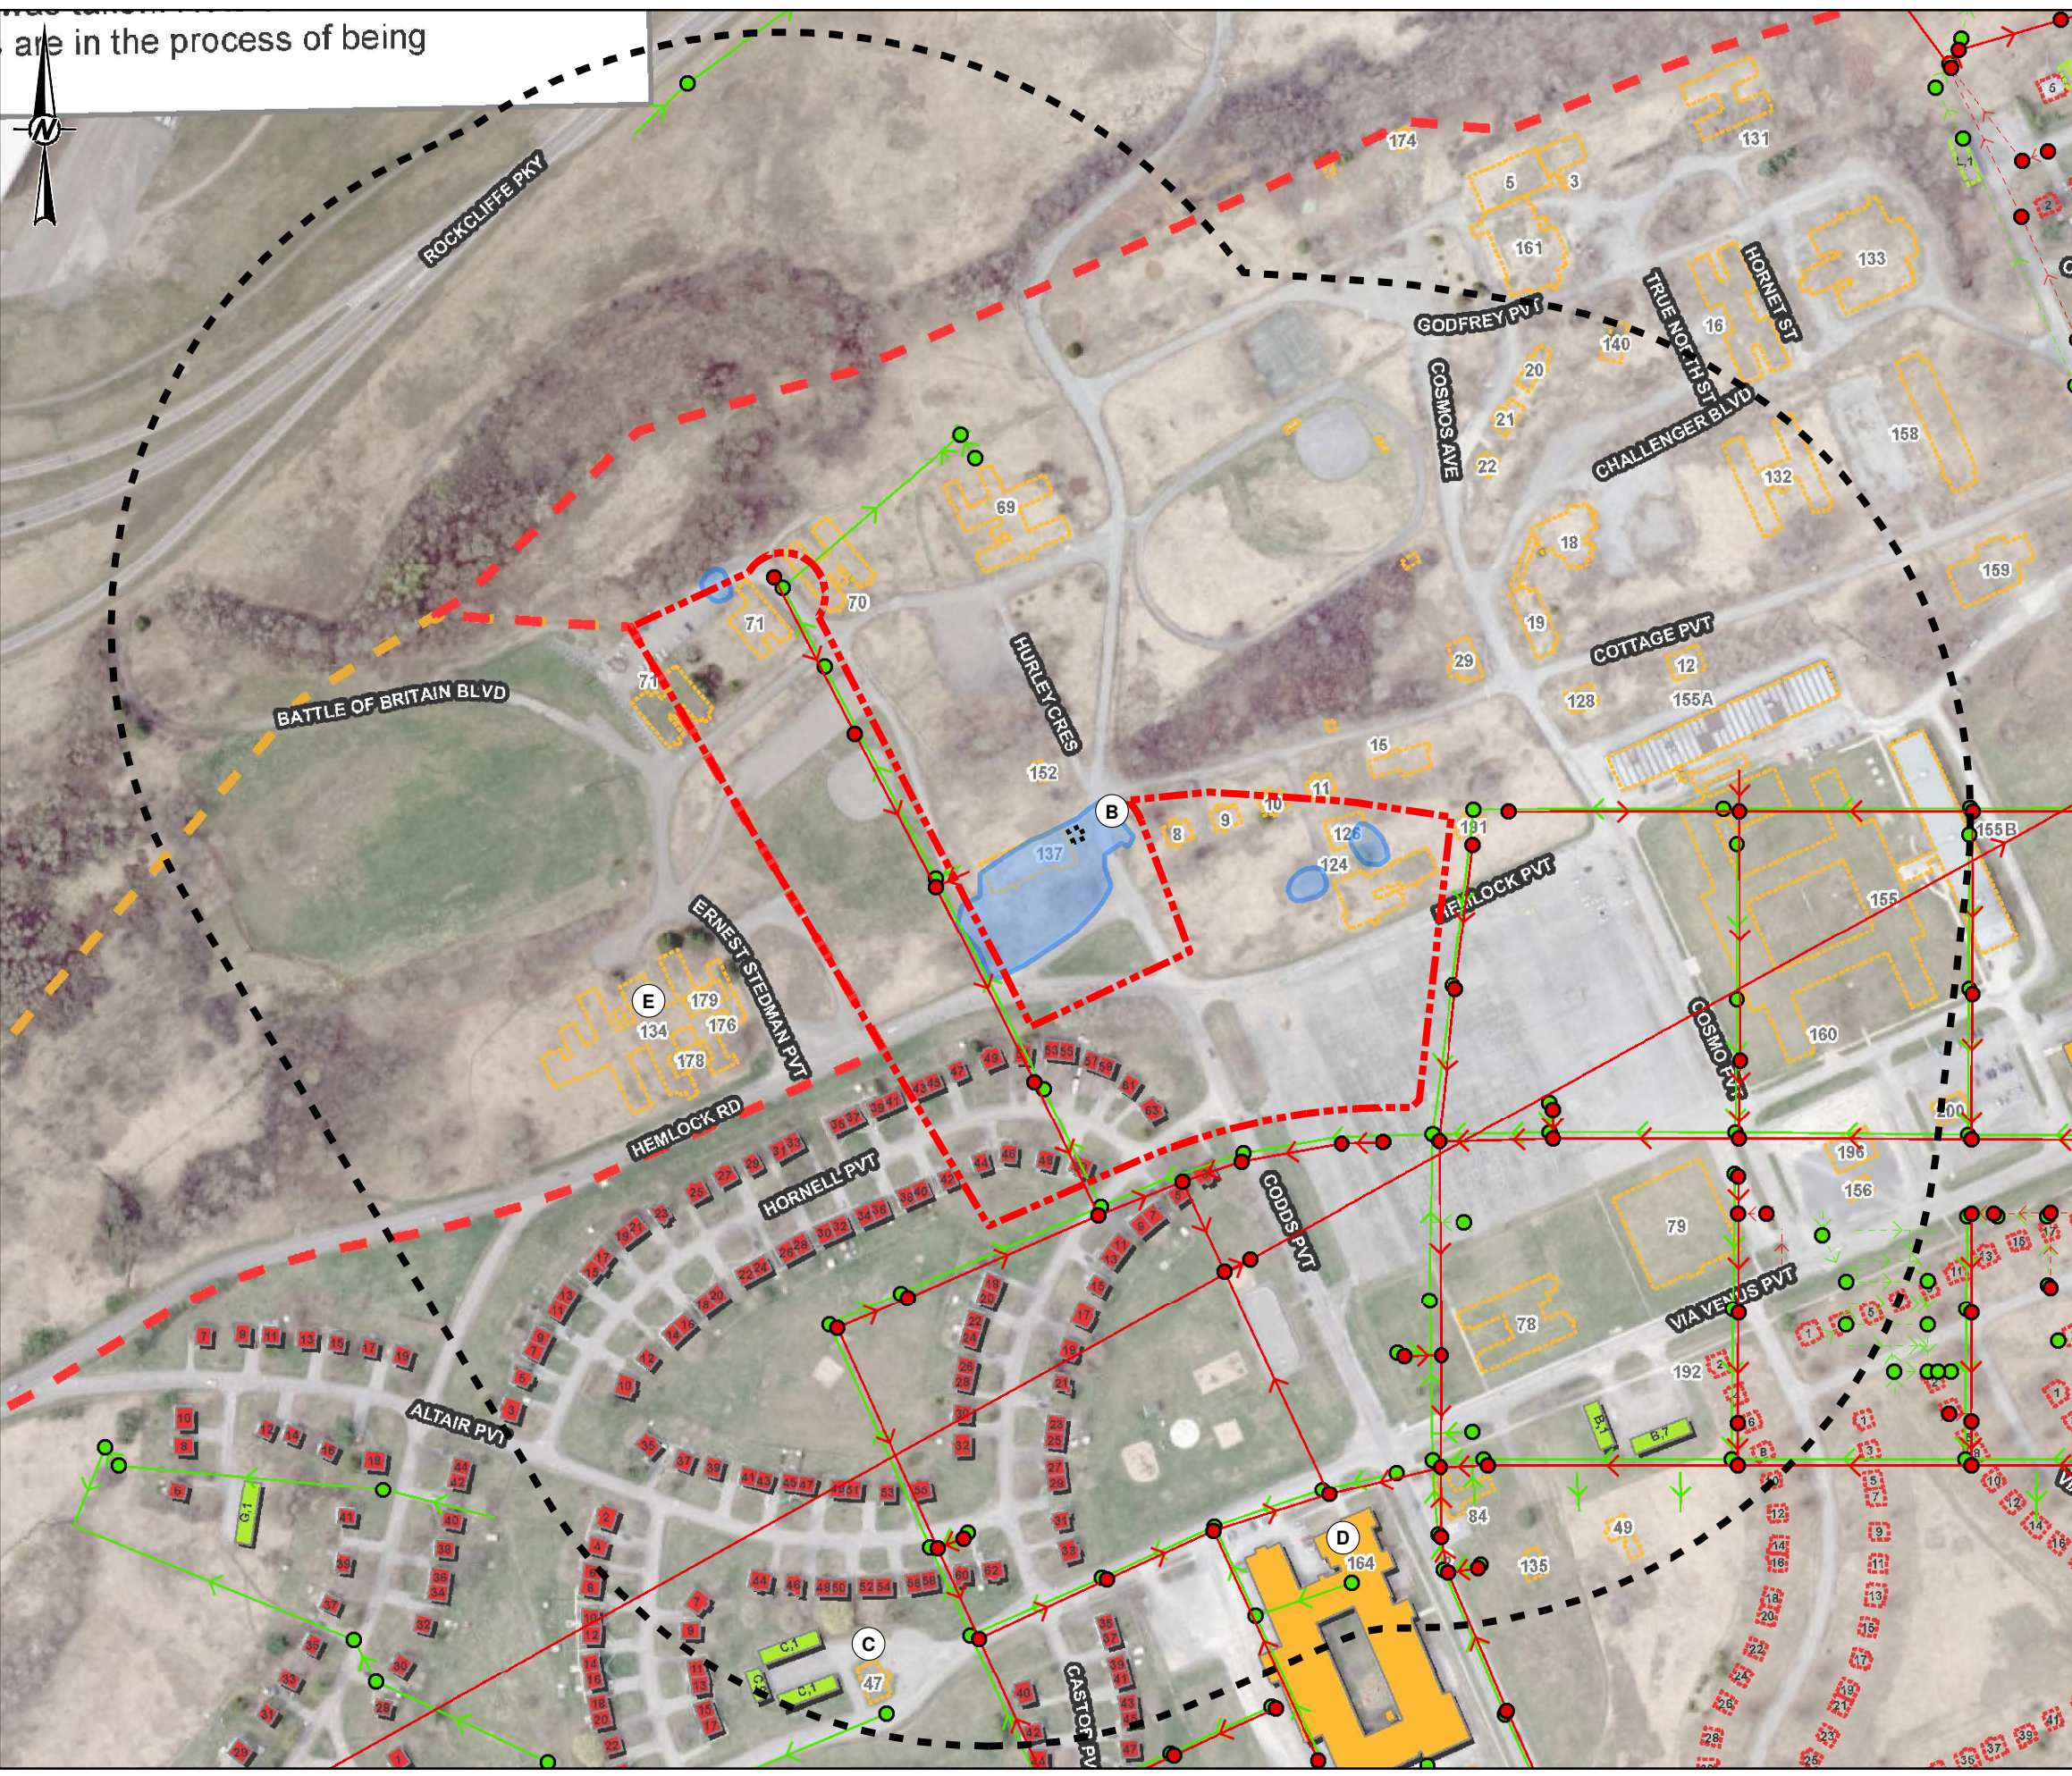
s are in the process of being

N

ROCKCLIFFE PKY

174

131

5

3

161

133

GODFREY PVT

140

TRUE NORTH ST

16

HORNET ST

COSMOS AVE

20

21

22

CHALLENGER BLVD

158

132

69

18

159

19

71

70

HURLEY CRES

29

COTTAGE PVT

12

155A

128

71

BATTLE OF BRITAIN BLVD

152

15

11

B

10

9

8

191

155B

137

126

124

HEMLOCK PVT

155

ERNEST STEDMAN PVT

E

179

134

176

178

COSMO PVT

160

HEMLOCK RD

HORNELL PVT

CODDS PVT

196

156

79

VIA VENUS PVT

78

192

ALTAIR PVT

84

49

135

D

164

C

47

CASTOR PVT